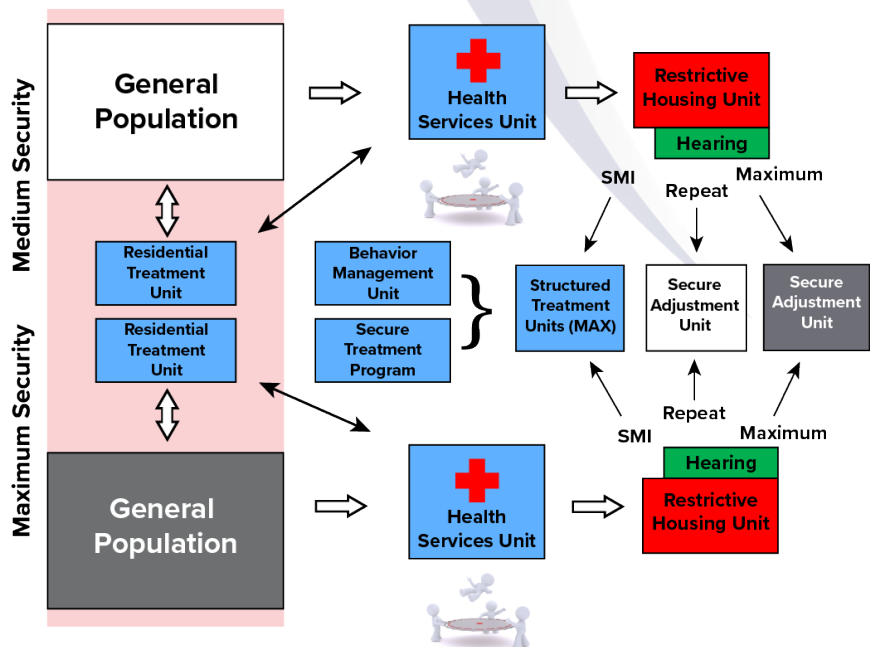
Medium Security

Maximum Security

General Population

Residential Treatment Unit

Residential Treatment Unit

General Population

Health Services Unit

Behavior Management Unit

Secure Treatment Program

Health Services Unit

Restrictive Housing Unit

Hearing

SMI

Repeat

Maximum

Structured Treatment Units (MAX)

Secure Adjustment Unit

Secure Adjustment Unit

SMI

Repeat

Maximum

Hearing

Restrictive Housing Unit